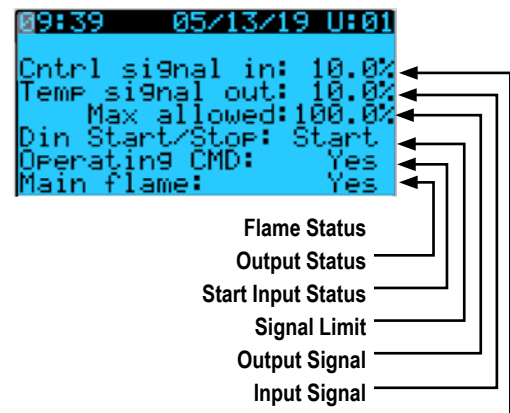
09:39 05/13/19 U:01

Cntrl signal in: 10.0%
Temp signal out: 10.0%
Max allowed:100.0%
Din Start/Stop: Start
Operating CMD: Yes
Main flame: Yes

Flame Status
Output Status
Start Input Status
Signal Limit
Output Signal
Input Signal